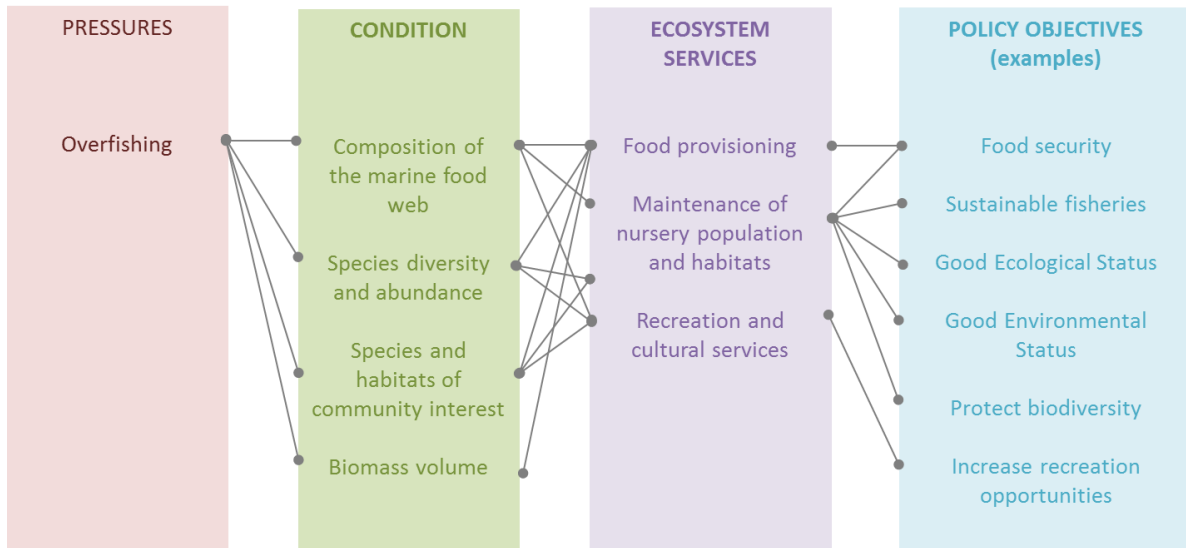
PRESSURES

Overfishing

CONDITION

Composition of the marine food web

Species diversity and abundance

Species and habitats of community interest

Biomass volume

ECOSYSTEM SERVICES

Food provisioning

Maintenance of nursery population and habitats

Recreation and cultural services

POLICY OBJECTIVES (examples)

Food security

Sustainable fisheries

Good Ecological Status

Good Environmental Status

Protect biodiversity

Increase recreation opportunities